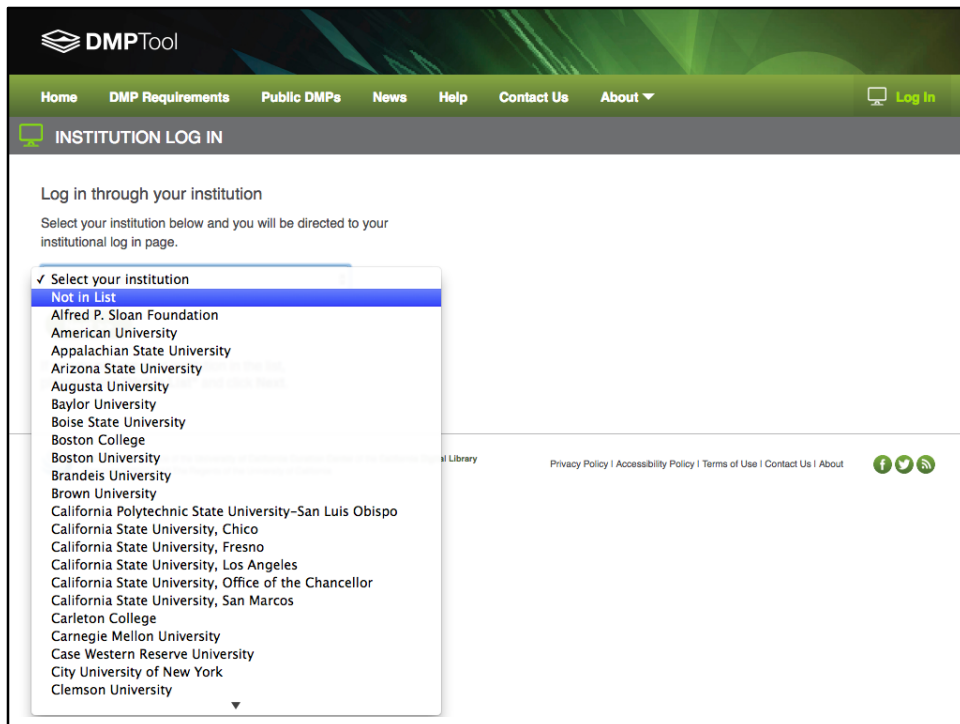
DMPTool

Home DMP Requirements Public DMPs News Help Contact Us About

Log In

INSTITUTION LOG IN

Log in through your institution

Select your institution below and you will be directed to your institutional log in page.

✓ Select your institution
Not in List
Alfred P. Sloan Foundation
American University
Appalachian State University
Arizona State University
Augusta University
Baylor University
Boise State University
Boston College
Boston University
Brandeis University
Brown University
California Polytechnic State University-San Luis Obispo
California State University, Chico
California State University, Fresno
California State University, Los Angeles
California State University, Office of the Chancellor
California State University, San Marcos
Carleton College
Carnegie Mellon University
Case Western Reserve University
City University of New York
Clemson University

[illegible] Library

Privacy Policy | Accessibility Policy | Terms of Use | Contact Us | About